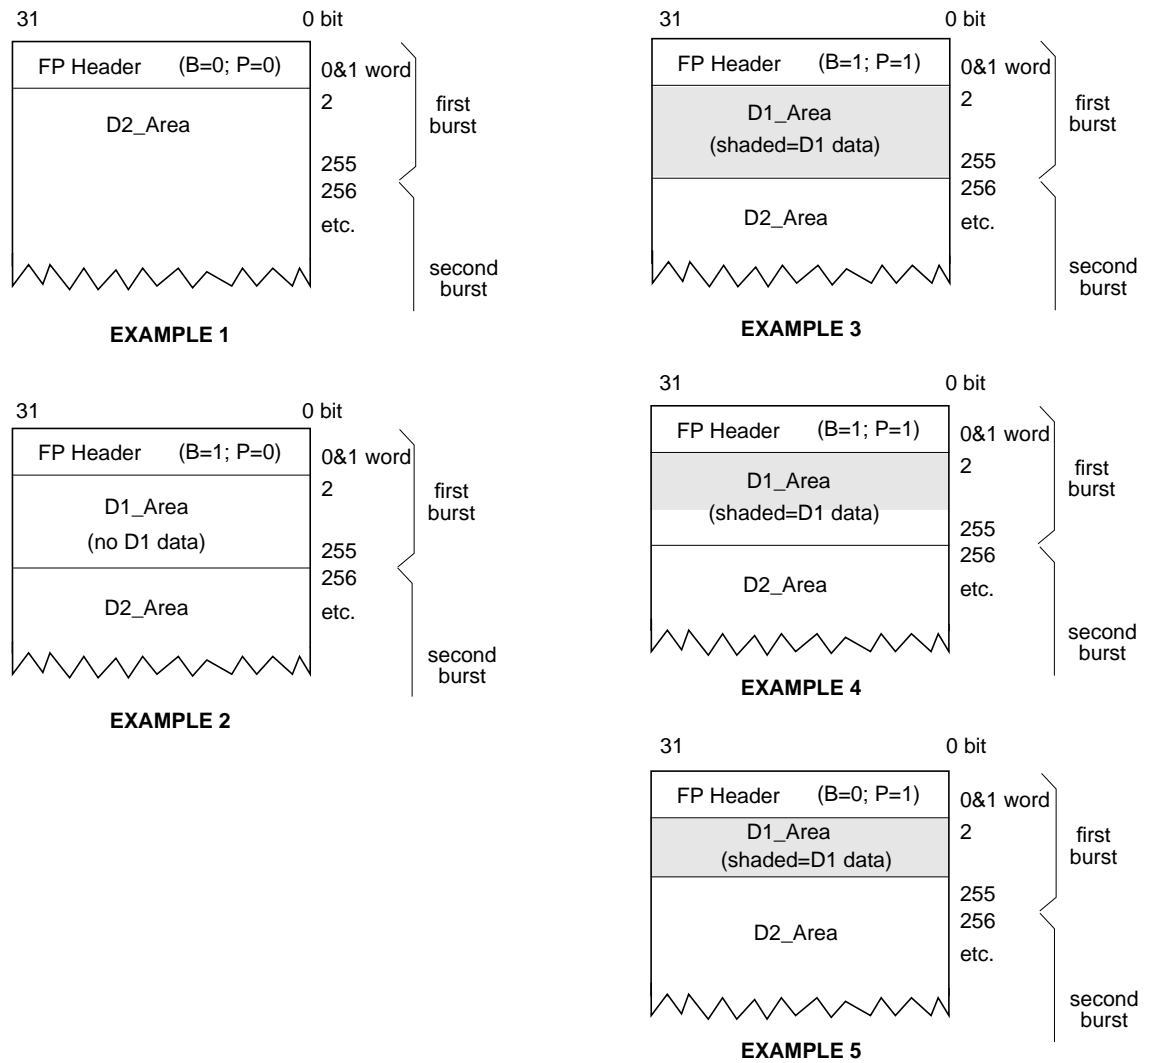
31 0 bit

FP Header (B=0; P=0)

D2_Area

0&1 word
2
255
256
etc.

first burst

second burst

**EXAMPLE 1**

31 0 bit

FP Header (B=1; P=0)

D1_Area
(no D1 data)

D2_Area

0&1 word
2
255
256
etc.

first burst

second burst

**EXAMPLE 2**

31 0 bit

FP Header (B=1; P=1)

D1_Area
(shaded=D1 data)

D2_Area

0&1 word
2
255
256
etc.

first burst

second burst

**EXAMPLE 3**

31 0 bit

FP Header (B=1; P=1)

D1_Area
(shaded=D1 data)

D2_Area

0&1 word
2
255
256
etc.

first burst

second burst

**EXAMPLE 4**

31 0 bit

FP Header (B=0; P=1)

D1_Area
(shaded=D1 data)

D2_Area

0&1 word
2
255
256
etc.

first burst

second burst

**EXAMPLE 5**